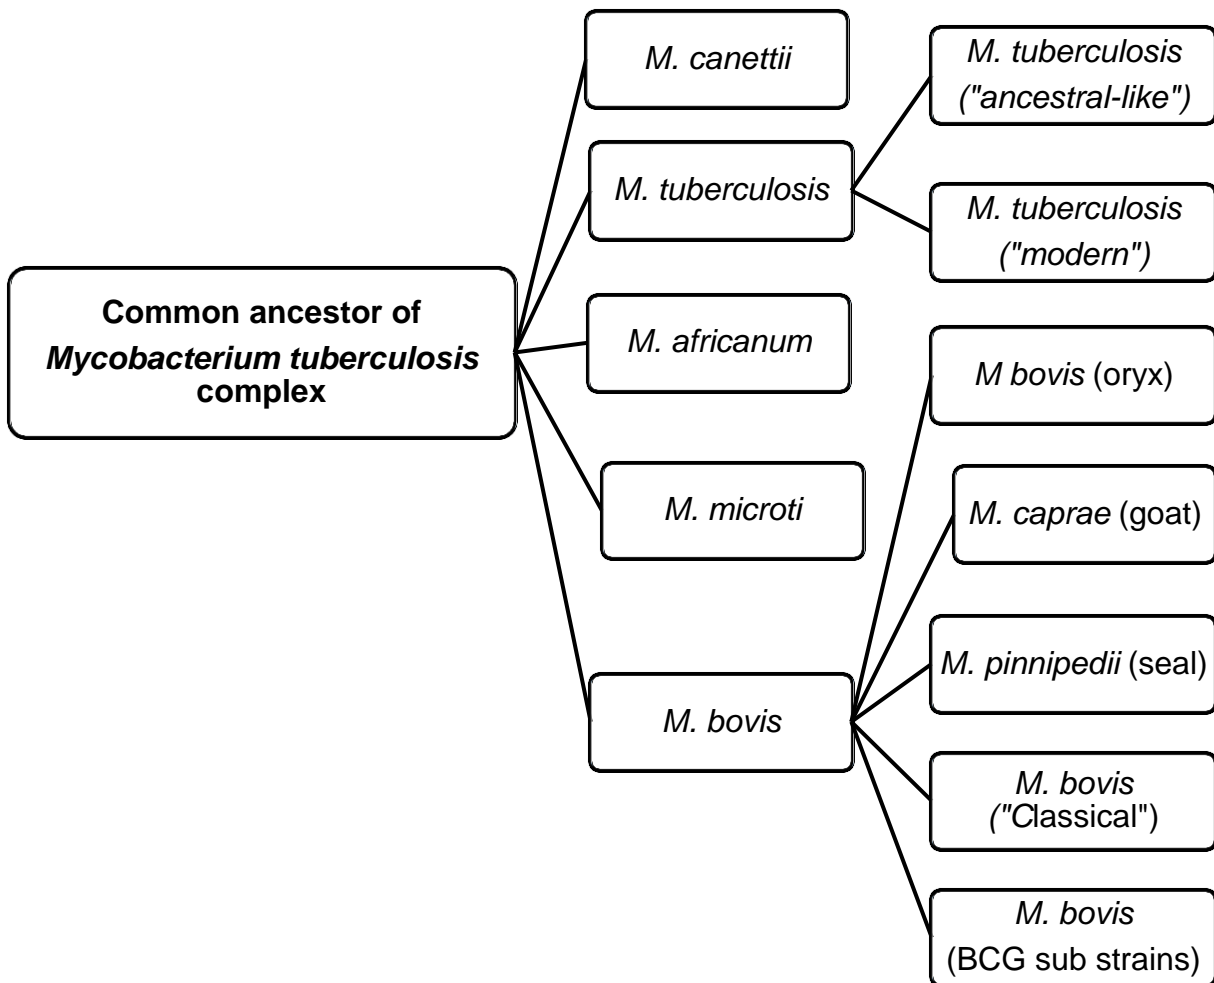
Common ancestor of Mycobacterium tuberculosis complex

M. canettii

M. tuberculosis

M. africanum

M. microti

M. bovis

M. tuberculosis ("ancestral-like")

M. tuberculosis ("modern")

M bovis (oryx)

M. caprae (goat)

M. pinnipedii (seal)

M. bovis ("Classical")

M. bovis (BCG sub strains)